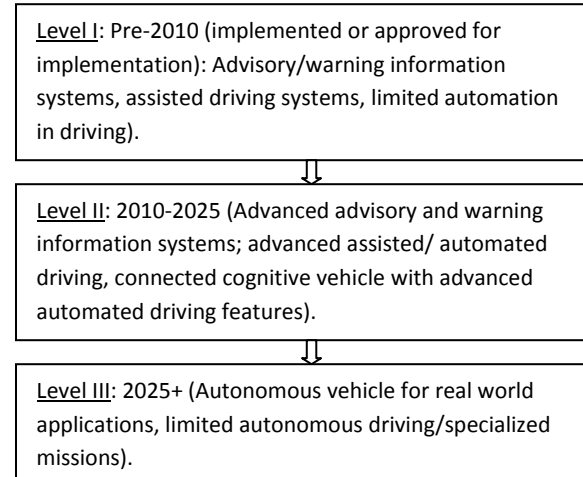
Level I: Pre-2010 (implemented or approved for implementation): Advisory/warning information systems, assisted driving systems, limited automation in driving).

Level II: 2010-2025 (Advanced advisory and warning information systems; advanced assisted/ automated driving, connected cognitive vehicle with advanced automated driving features).

Level III: 2025+ (Autonomous vehicle for real world applications, limited autonomous driving/specialized missions).